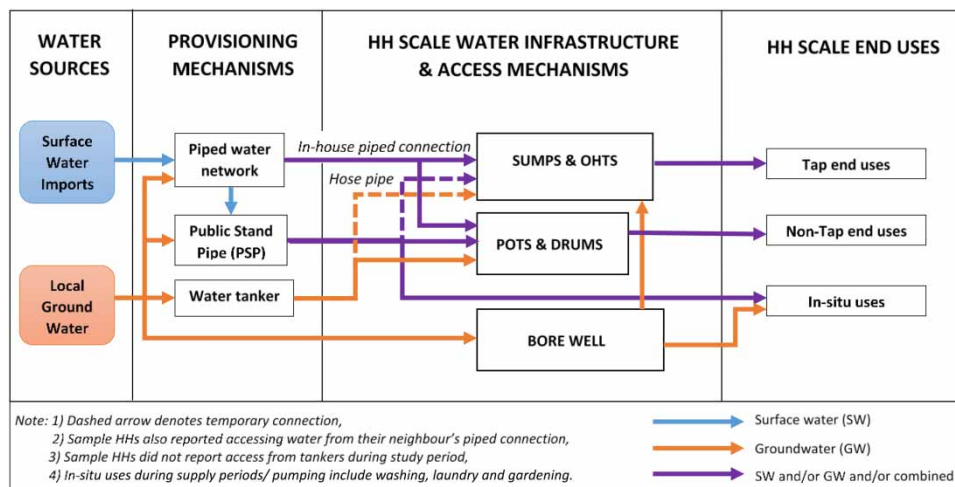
WATER SOURCES

PROVISIONING MECHANISMS

HH SCALE WATER INFRASTRUCTURE & ACCESS MECHANISMS

HH SCALE END USES

Surface Water Imports

Local Ground Water

Piped water network

Public Stand Pipe (PSP)

Water tanker

In-house piped connection

Hose pipe

SUMPS & OHTS

POTS & DRUMS

BORE WELL

Tap end uses

Non-Tap end uses

In-situ uses

Note: 1) Dashed arrow denotes temporary connection,
2) Sample HHs also reported accessing water from their neighbour's piped connection,
3) Sample HHs did not report access from tankers during study period,
4) In-situ uses during supply periods/ pumping include washing, laundry and gardening.

Surface water (SW)

Groundwater (GW)

SW and/or GW and/or combined